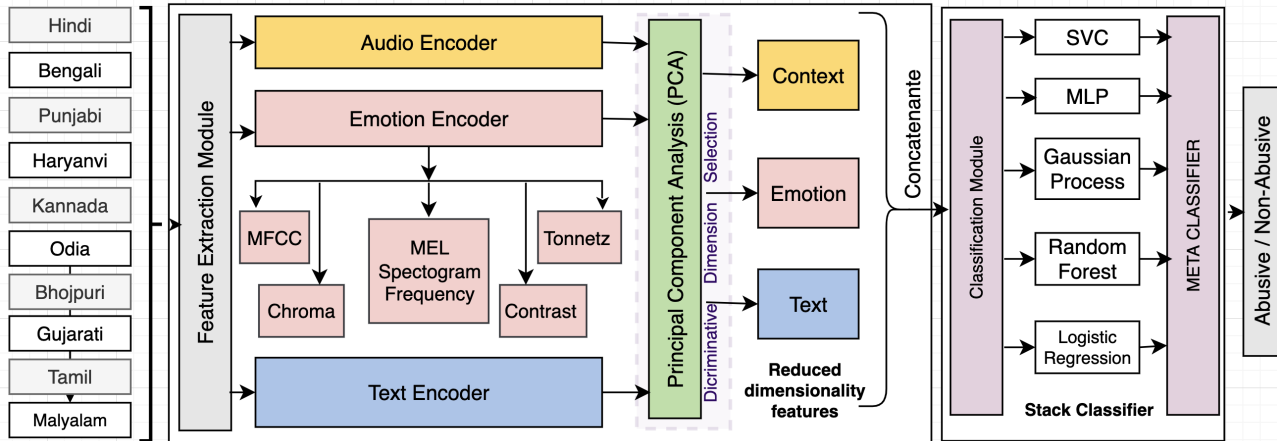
Hindi
Bengali
Punjabi
Haryanvi
Kannada
Odia
Bhojpuri
Gujarati
Tamil
Malyalam

Feature Extraction Module

Audio Encoder

Emotion Encoder

MFCC
Chroma
MEL Spectogram Frequency
Contrast
Tonnetz

Text Encoder

Principal Component Analysis (PCA)

Dicriminative Dimension Selection

Context
Emotion
Text

Reduced dimensionality features

Concatenante

Classification Module

SVC
MLP
Gaussian Process
Random Forest
Logistic Regression

Stack Classifier

META CLASSIFIER

Abusive / Non-Abusive